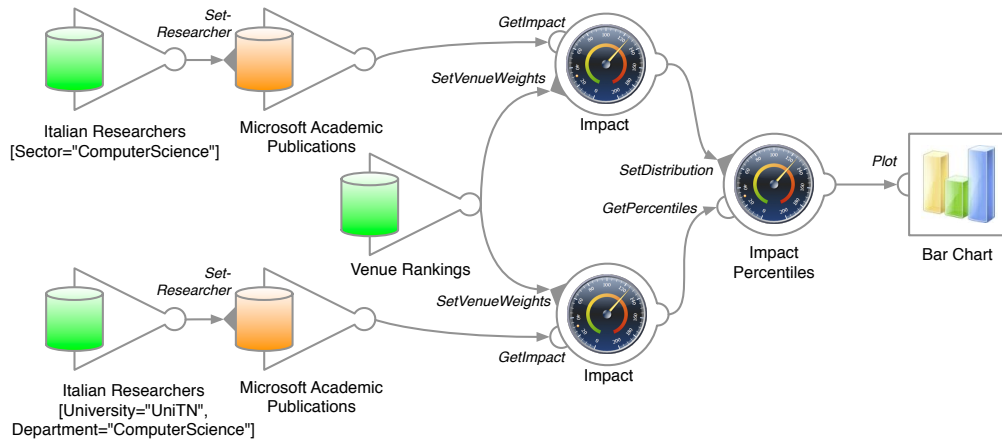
Set-Researcher

GetImpact

SetVenueWeights

Italian Researchers [Sector="ComputerScience"]

Microsoft Academic Publications

Impact

SetDistribution

Plot

GetPercentiles

Venue Rankings

Impact Percentiles

Bar Chart

Set-Researcher

SetVenueWeights

GetImpact

Impact

Italian Researchers [University="UniTN", Department="ComputerScience"]

Microsoft Academic Publications